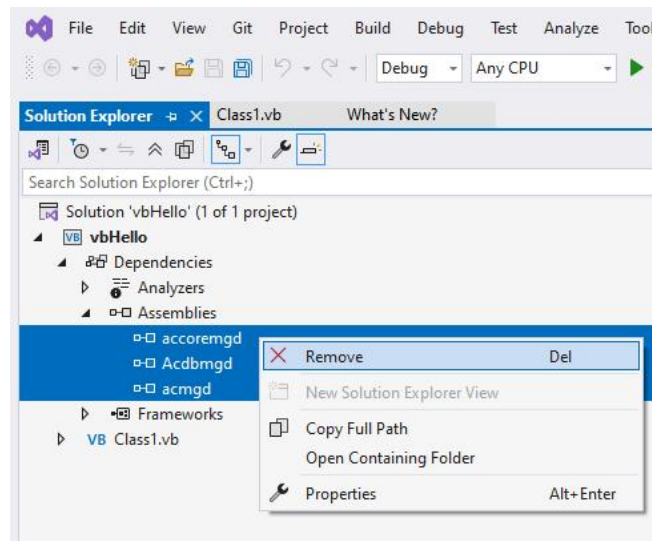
File Edit View Git Project Build Debug Test Analyze Tool

Debug Any CPU

Solution Explorer Class1.vb What's New?

Search Solution Explorer (Ctrl+;)

Solution 'vbHello' (1 of 1 project)
vbHello
Dependencies
Analyzers
Assemblies
accoremgd
Acdbmgd
acmgd
Frameworks
VB Class1.vb

Remove Del
New Solution Explorer View
Copy Full Path
Open Containing Folder
Properties Alt+Enter